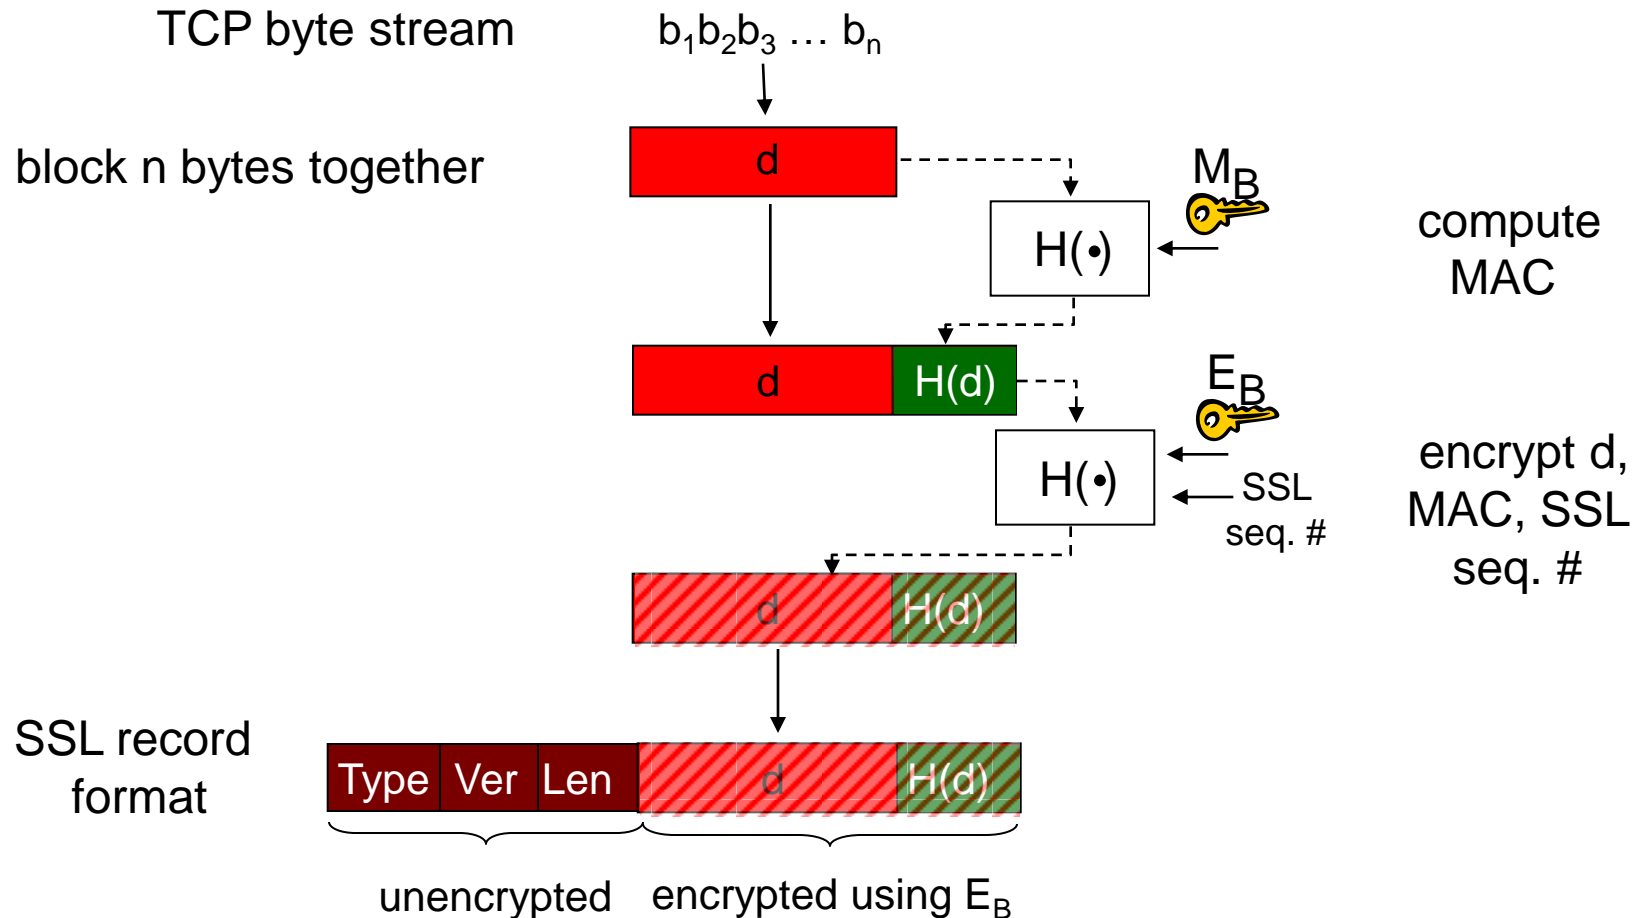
TCP byte stream

$b_1b_2b_3 \ldots b_n$

block n bytes together

d

$M_B$

H(•)

compute MAC

d H(d)

$E_B$

H(•)

SSL seq. #

encrypt d, MAC, SSL seq. #

d H(d)

SSL record format

Type Ver Len d H(d)

unencrypted

encrypted using $E_B$